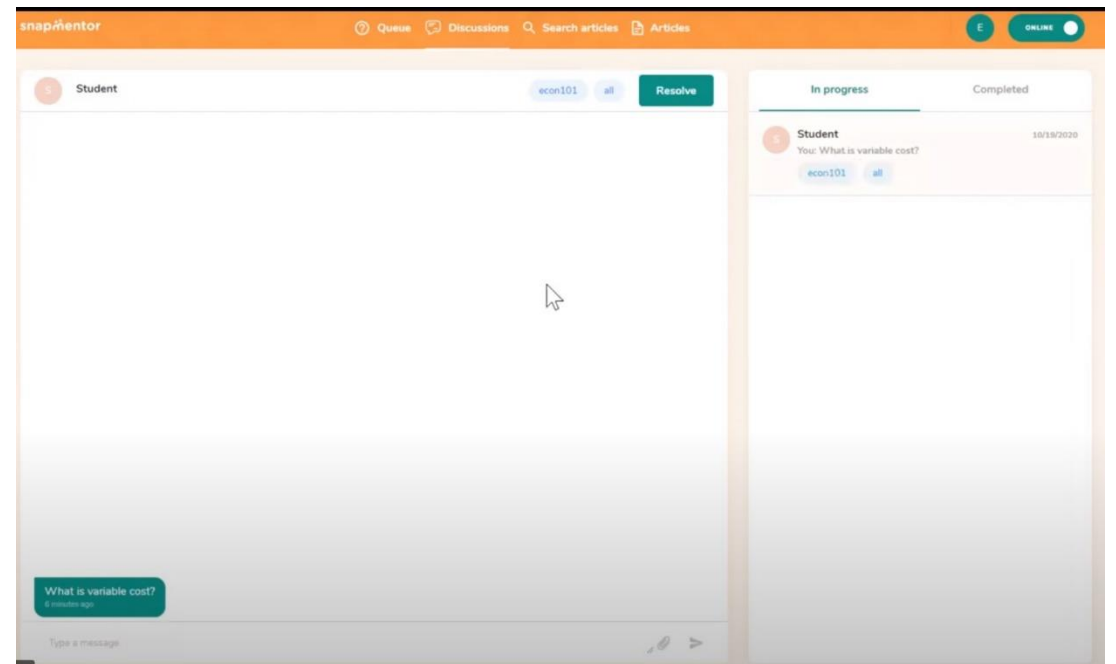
snapmentor

Queue Discussions Search articles Articles

E ONLINE

S Student

econ101 all Resolve

In progress Completed

S Student 10/19/2020
You: What is variable cost?
econ101 all

What is variable cost?
6 minutes ago

Type a message